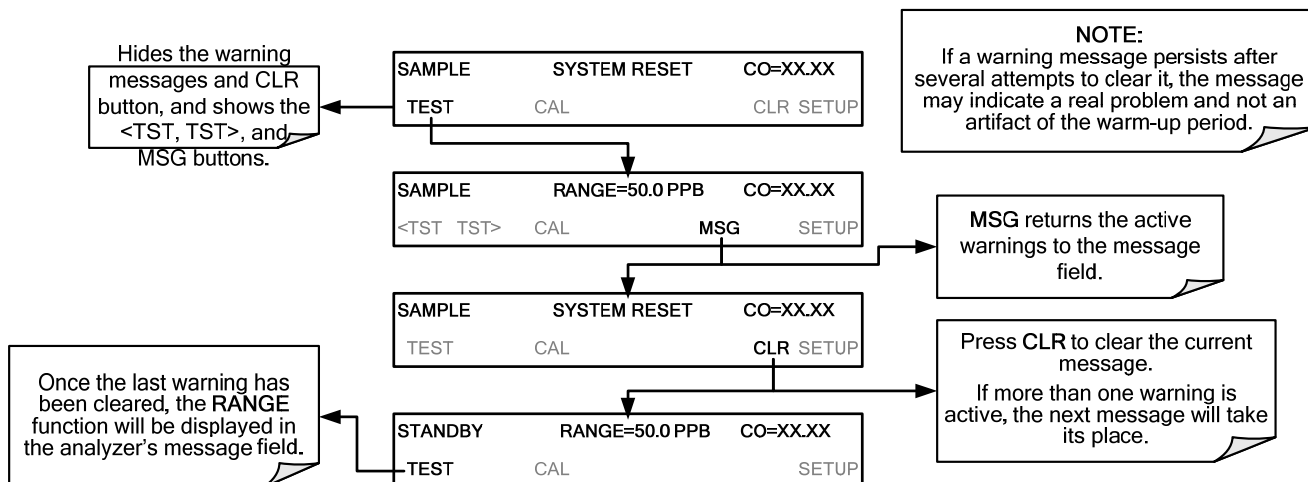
Hides the warning messages and CLR button, and shows the <TST, TST>, and MSG buttons.

SAMPLE SYSTEM RESET CO=XX.XX
TEST CAL CLR SETUP

NOTE:
If a warning message persists after several attempts to clear it, the message may indicate a real problem and not an artifact of the warm-up period.

SAMPLE RANGE=50.0 PPB CO=XX.XX
<TST TST> CAL MSG SETUP

MSG returns the active warnings to the message field.

SAMPLE SYSTEM RESET CO=XX.XX
TEST CAL CLR SETUP

Press CLR to clear the current message.
If more than one warning is active, the next message will take its place.

Once the last warning has been cleared, the RANGE function will be displayed in the analyzer's message field.

STANDBY RANGE=50.0 PPB CO=XX.XX
TEST CAL SETUP